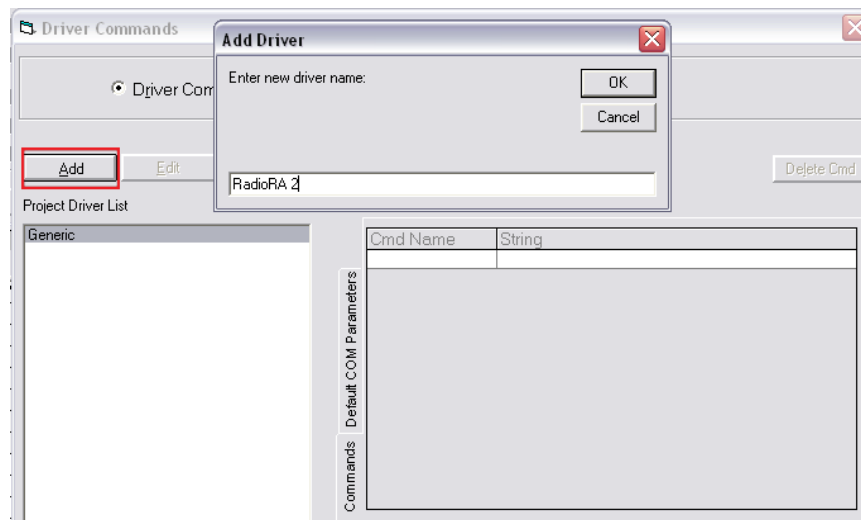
Driver Commands

Driver Com

Add

Edit

Project Driver List

Generic

Add Driver

Enter new driver name:

OK

Cancel

RadioRA 2

Delete Cmd

| Cmd Name | String |
|---|---|
| | |

Default COM Parameters

Commands